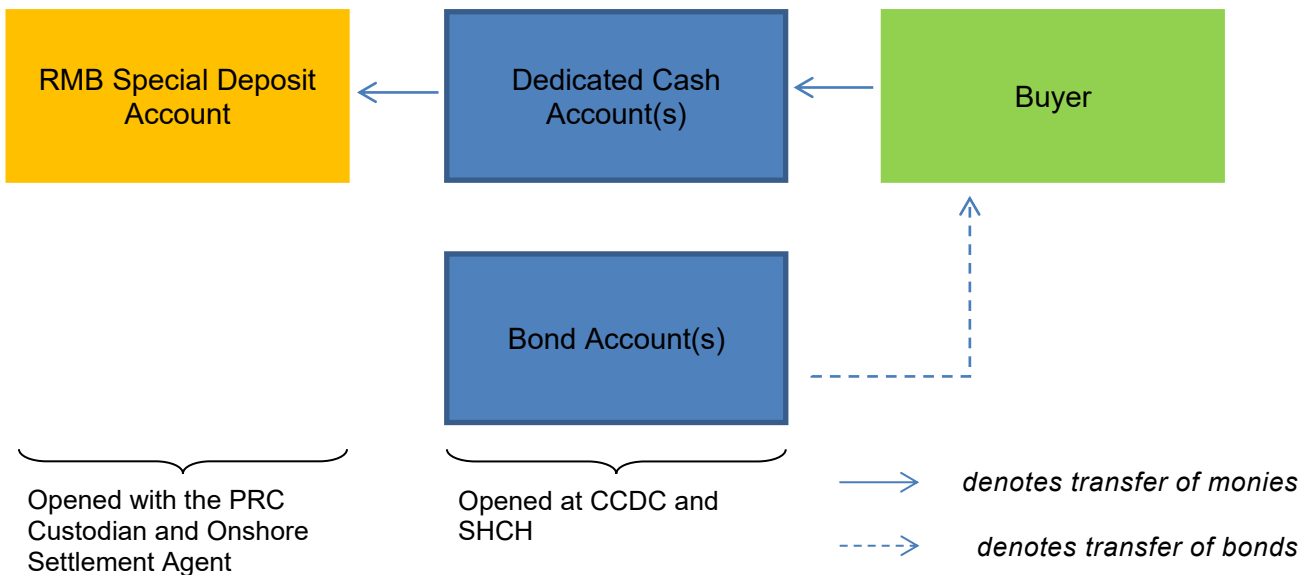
RMB Special Deposit Account

Dedicated Cash Account(s)

Buyer

Bond Account(s)

Opened with the PRC Custodian and Onshore Settlement Agent

Opened at CCDC and SHCH

denotes transfer of monies

denotes transfer of bonds